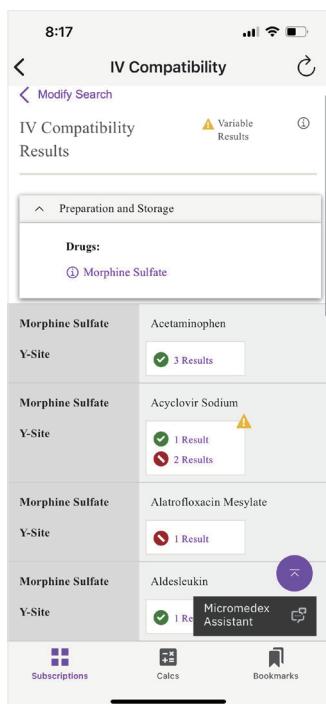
8:17

IV Compatibility

Modify Search

IV Compatibility Results

Variable Results

Preparation and Storage

Drugs:

Morphine Sulfate

| | |
|---|---|
| Morphine Sulfate<br>Y-Site | Acetaminophen<br>3 Results |
| Morphine Sulfate<br>Y-Site | Acyclovir Sodium<br>1 Result<br>2 Results |
| Morphine Sulfate<br>Y-Site | Alatrofloxacin Mesylate<br>1 Result |
| Morphine Sulfate<br>Y-Site | Aldesleukin<br>1 Re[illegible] |

Micromedex Assistant

Subscriptions

Calcs

Bookmarks